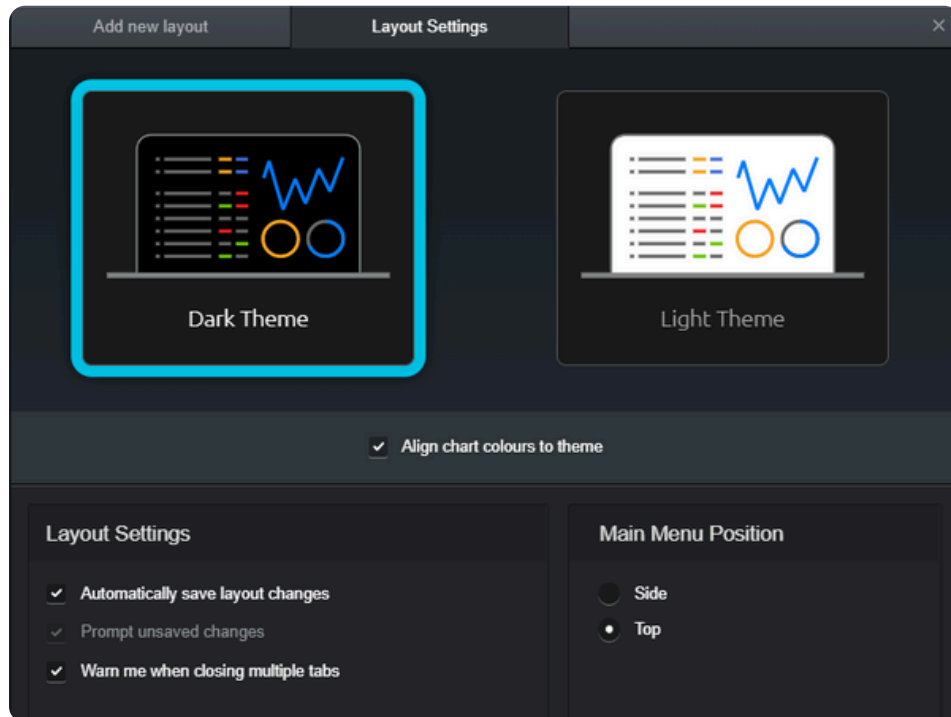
Add new layout

Layout Settings

×

Dark Theme

Light Theme

Align chart colours to theme

Layout Settings

Automatically save layout changes

Prompt unsaved changes

Warn me when closing multiple tabs

Main Menu Position

Side

Top